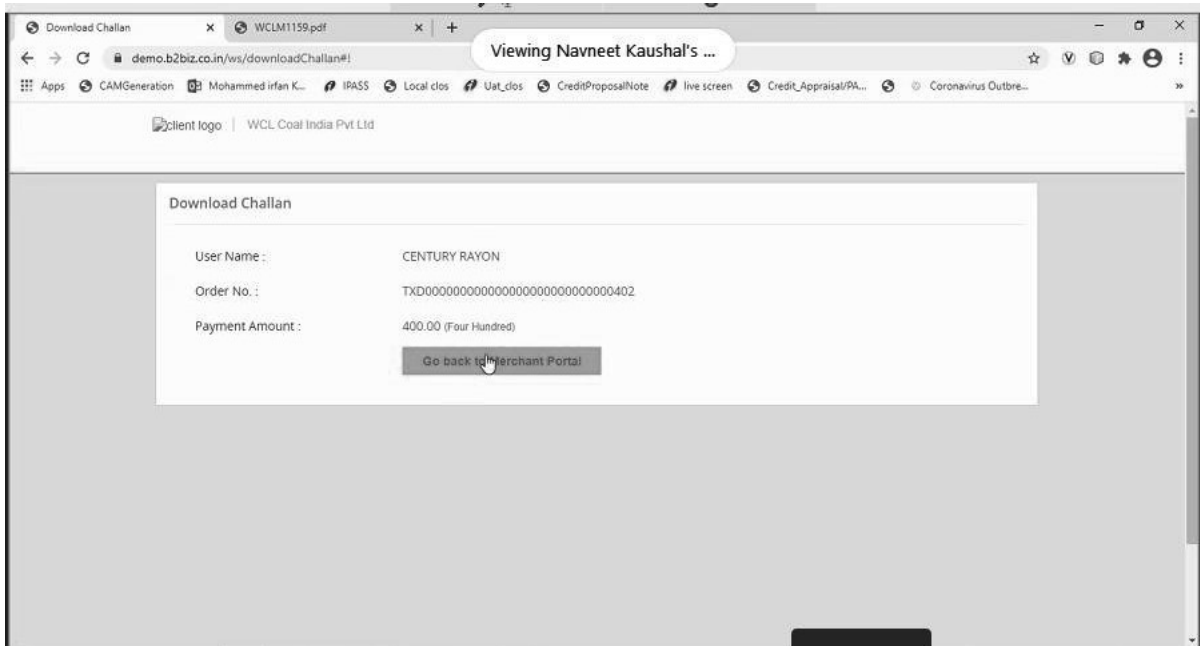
Download Challan × WCLM1159.pdf × +

demo.b2biz.co.in/ws/downloadChallan#!

Viewing Navneet Kaushal's ...

Apps CAMGeneration Mohammed irfan K... IPASS Local clos Uat_clos CreditProposalNote live screen Credit_Appraisal/PA... Coronavirus Outbre...

client logo | WCL Coal India Pvt Ltd

Download Challan

User Name : CENTURY RAYON

Order No. : TXD000000000000000000000000000402

Payment Amount : 400.00 (Four Hundred)

Go back to Merchant Portal